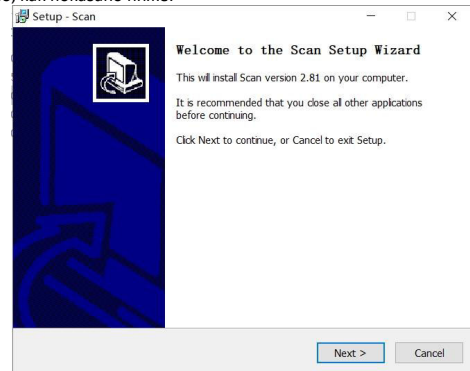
Setup - Scan

Welcome to the Scan Setup Wizard

This will install Scan version 2.81 on your computer.

It is recommended that you close all other applications before continuing.

Click Next to continue, or Cancel to exit Setup.

Next >

Cancel